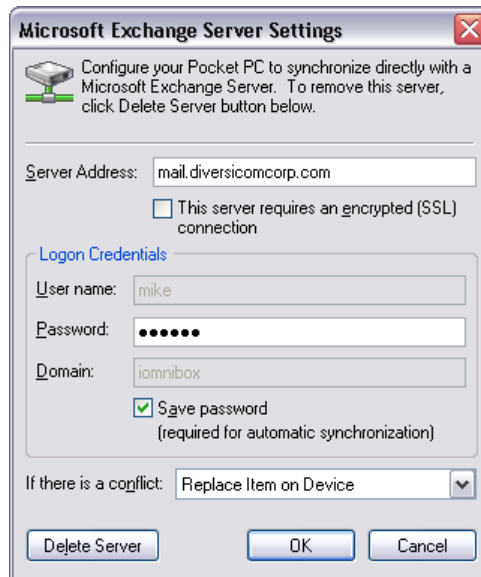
Microsoft Exchange Server Settings

Configure your Pocket PC to synchronize directly with a Microsoft Exchange Server. To remove this server, click Delete Server button below.

Server Address: mail.diversicomcorp.com

This server requires an encrypted (SSL) connection

Logon Credentials

User name: mike

Password: ●●●●●●

Domain: iomnibox

Save password (required for automatic synchronization)

If there is a conflict: Replace Item on Device

Delete Server

OK

Cancel